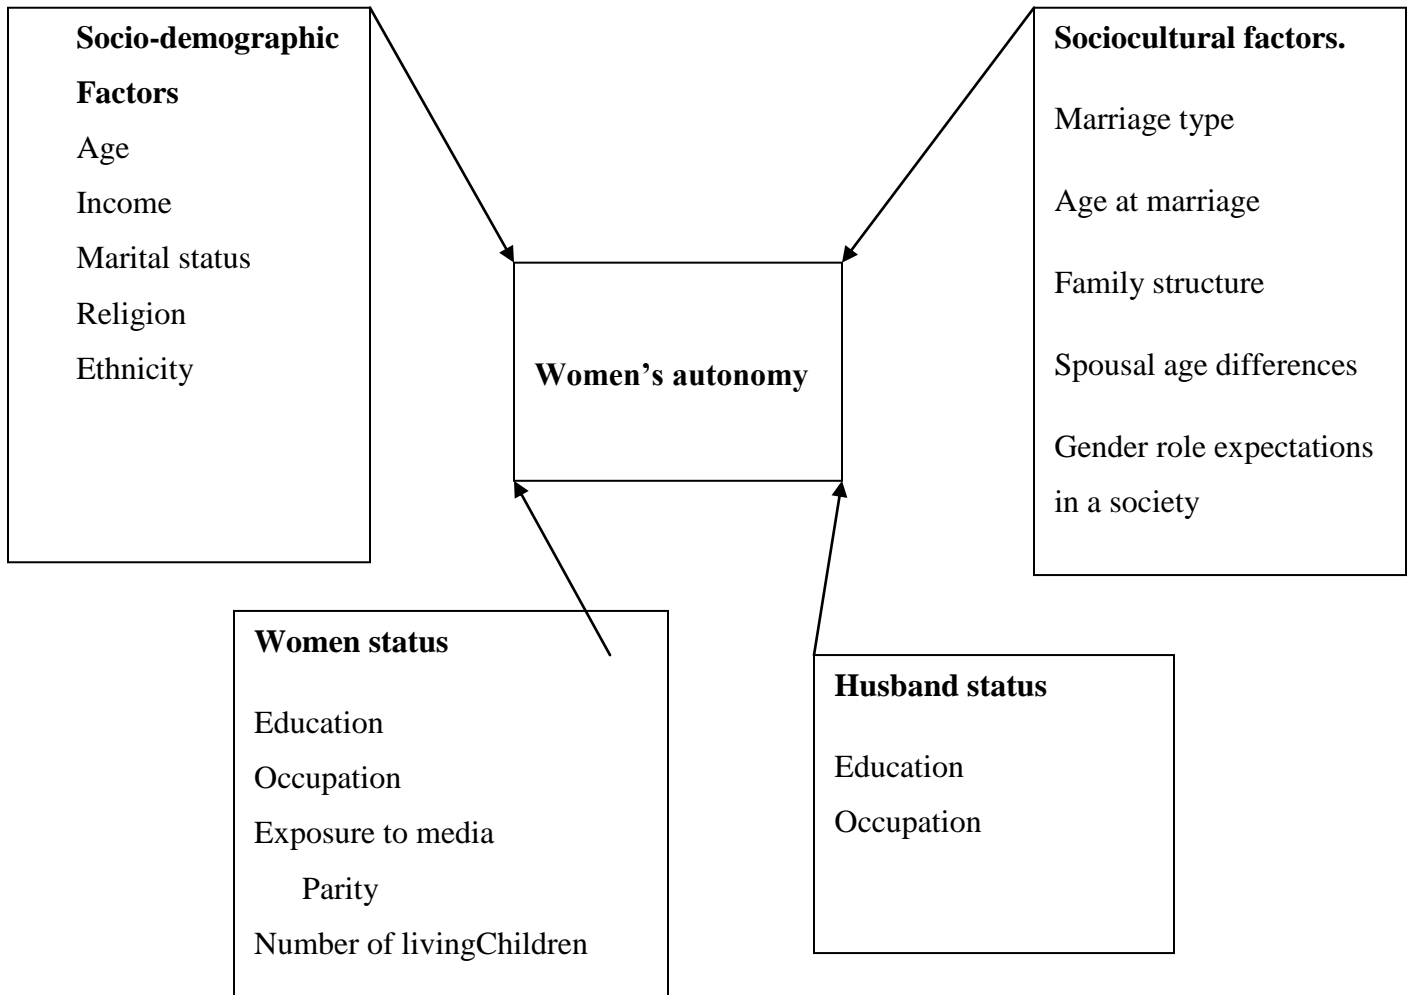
Socio-demographic Factors
Age
Income
Marital status
Religion
Ethnicity

Sociocultural factors.
Marriage type
Age at marriage
Family structure
Spousal age differences
Gender role expectations in a society

Women's autonomy

Women status
Education
Occupation
Exposure to media
Parity
Number of livingChildren

Husband status
Education
Occupation